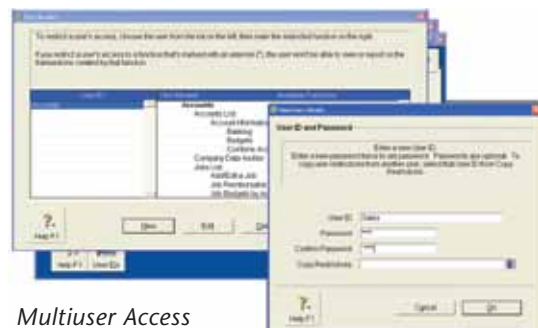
To restrict a user's access, choose the user from the list on the left, then mark the restricted function on the right.

If you restrict a user's access to a function that's marked with an asterisk (*), the user won't be able to view or report on the transactions created by that function.

User ID

Accounts
Accounts List
Account Information
Banking
Budgets
Company Data Auditor
Jobs List
Add/Edit a Job
Job Reimbursable
Job Budgets

?.
Help F1

New
Edit

Help F1
User IDs

User ID and Password

Enter a new User ID.
Enter a new password twice to set password. Passwords are optional. To copy user restrictions from another user, select that User ID from Copy Restrictions.

User ID: Sales
Password: ***
Confirm Password: ***
Copy Restrictions:

?.
Help F1

Cancel
OK

Multiuser Access